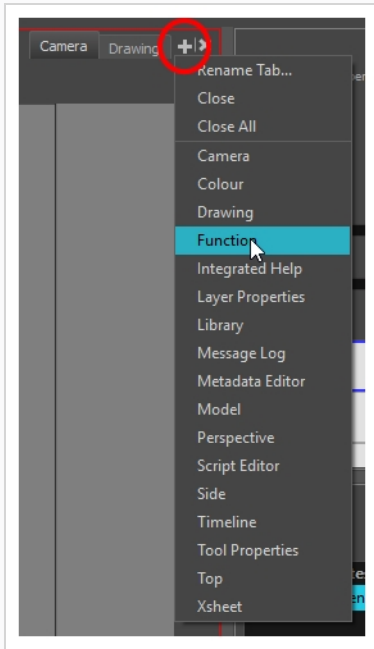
Camera
Drawing
+
Rename Tab...
Close
Close All
Camera
Colour
Drawing
Function
Integrated Help
Layer Properties
Library
Message Log
Metadata Editor
Model
Perspective
Script Editor
Side
Timeline
Tool Properties
Top
Xsheet